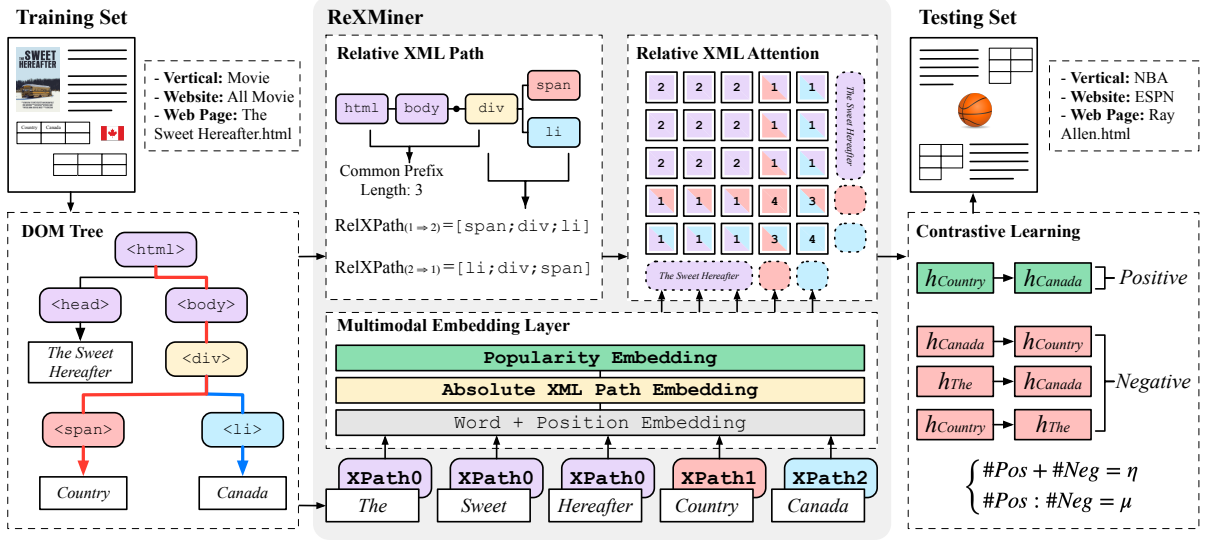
Training Set

THE SWEET HEREAFTER

Country Canada

- Vertical: Movie
- Website: All Movie
- Web Page: The Sweet Hereafter.html

DOM Tree

<html>

<head>

<body>

The Sweet Hereafter

<div>

<span>

<li>

Country

Canada

ReXMiner

Relative XML Path

html

body

div

span

li

Common Prefix Length: 3

RelXPath$_{(1\Rightarrow2)}$=[span;div;li]

RelXPath$_{(2\Rightarrow1)}$=[li;div;span]

Relative XML Attention

| 2 | 2 | 2 | 1 | 1 |
|---|---|---|---|---|
| 2 | 2 | 2 | 1 | 1 |
| 2 | 2 | 2 | 1 | 1 |
| 1 | 1 | 1 | 4 | 3 |
| 1 | 1 | 1 | 3 | 4 |

The Sweet Hereafter

The Sweet Hereafter

Multimodal Embedding Layer

Popularity Embedding

Absolute XML Path Embedding

Word + Position Embedding

XPath0 XPath0 XPath0 XPath1 XPath2

The Sweet Hereafter Country Canada

Testing Set

- Vertical: NBA
- Website: ESPN
- Web Page: Ray Allen.html

Contrastive Learning

$h_{Country}$ $h_{Canada}$ Positive

$h_{Canada}$ $h_{Country}$

$h_{The}$ $h_{Canada}$ Negative

$h_{Country}$ $h_{The}$

$\begin{cases} \#Pos + \#Neg = \eta \\ \#Pos : \#Neg = \mu \end{cases}$